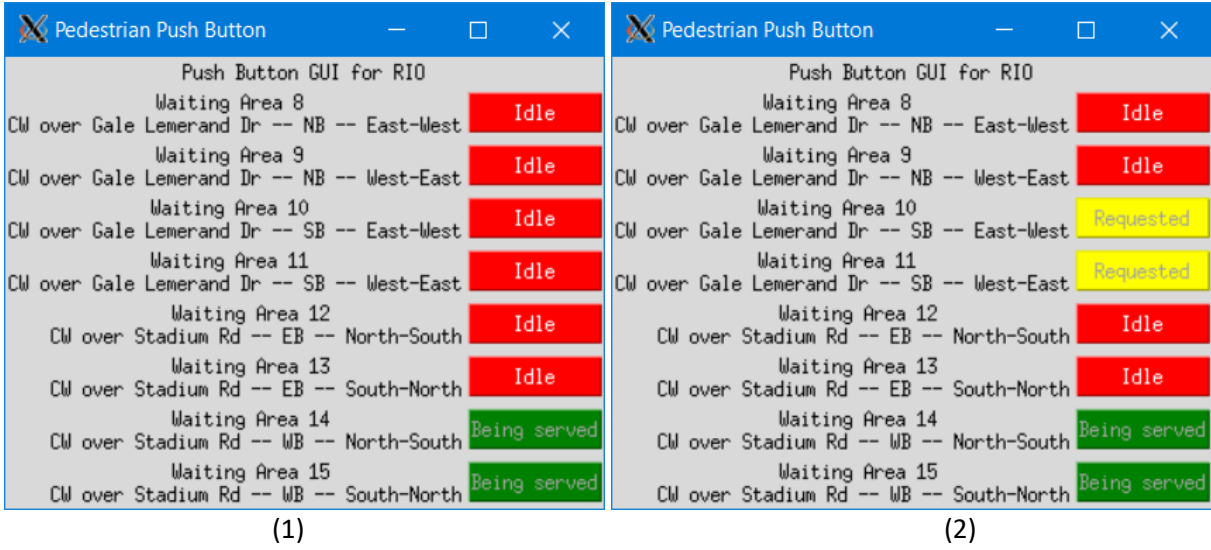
Pedestrian Push Button

Push Button GUI for RIO

Waiting Area 8
CW over Gale Lemerand Dr -- NB -- East-West
Idle

Waiting Area 9
CW over Gale Lemerand Dr -- NB -- West-East
Idle

Waiting Area 10
CW over Gale Lemerand Dr -- SB -- East-West
Idle

Waiting Area 11
CW over Gale Lemerand Dr -- SB -- West-East
Idle

Waiting Area 12
CW over Stadium Rd -- EB -- North-South
Idle

Waiting Area 13
CW over Stadium Rd -- EB -- South-North
Idle

Waiting Area 14
CW over Stadium Rd -- WB -- North-South
Being served

Waiting Area 15
CW over Stadium Rd -- WB -- South-North
Being served

(1)

Pedestrian Push Button

Push Button GUI for RIO

Waiting Area 8
CW over Gale Lemerand Dr -- NB -- East-West
Idle

Waiting Area 9
CW over Gale Lemerand Dr -- NB -- West-East
Idle

Waiting Area 10
CW over Gale Lemerand Dr -- SB -- East-West
Requested

Waiting Area 11
CW over Gale Lemerand Dr -- SB -- West-East
Requested

Waiting Area 12
CW over Stadium Rd -- EB -- North-South
Idle

Waiting Area 13
CW over Stadium Rd -- EB -- South-North
Idle

Waiting Area 14
CW over Stadium Rd -- WB -- North-South
Being served

Waiting Area 15
CW over Stadium Rd -- WB -- South-North
Being served

(2)